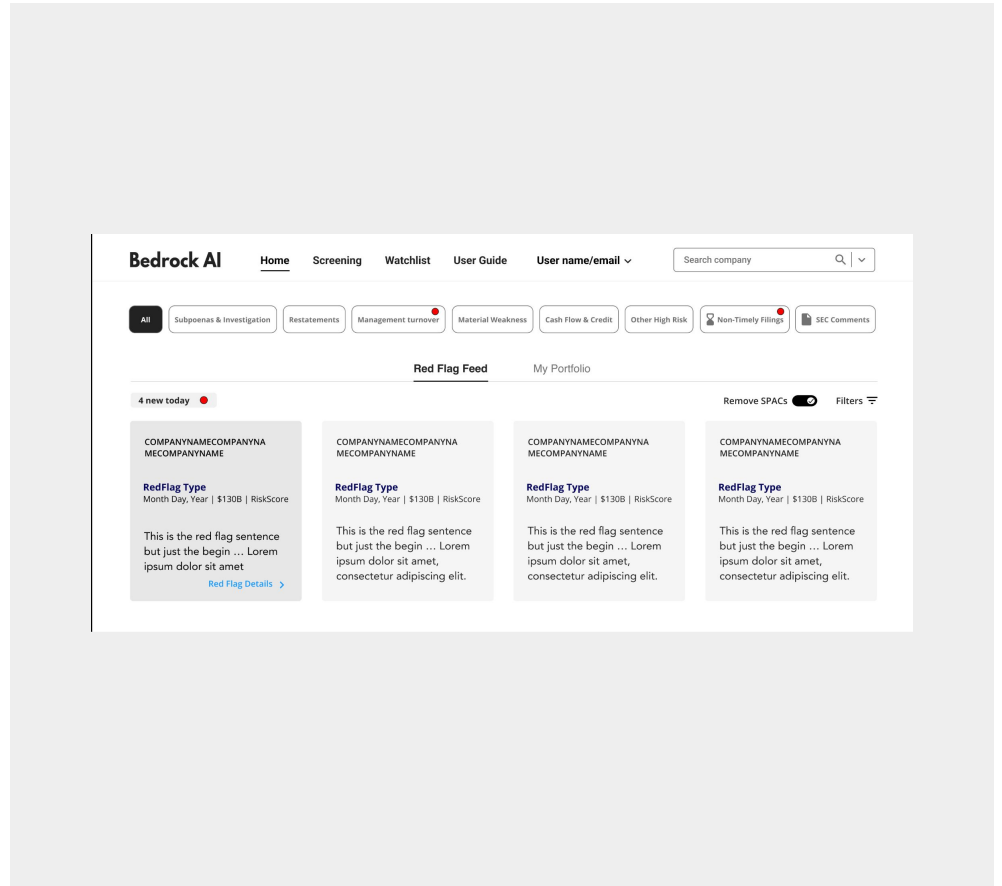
Bedrock AI Home Screening Watchlist User Guide User name/email

Search company

All | Subpoenas & Investigation | Restatements | Management turnover | Material Weakness | Cash Flow & Credit | Other High Risk | Non-Timely Filings | SEC Comments

Red Flag Feed My Portfolio

4 new today

Remove SPACs Filters

COMPANYNAMECOMPANYNAMECOMPANYNAME

RedFlag Type
Month Day, Year | $130B | RiskScore

This is the red flag sentence but just the begin … Lorem ipsum dolor sit amet

Red Flag Details >

COMPANYNAMECOMPANYNAMECOMPANYNAME

RedFlag Type
Month Day, Year | $130B | RiskScore

This is the red flag sentence but just the begin … Lorem ipsum dolor sit amet, consectetur adipiscing elit.

COMPANYNAMECOMPANYNAMECOMPANYNAME

RedFlag Type
Month Day, Year | $130B | RiskScore

This is the red flag sentence but just the begin … Lorem ipsum dolor sit amet, consectetur adipiscing elit.

COMPANYNAMECOMPANYNAMECOMPANYNAME

RedFlag Type
Month Day, Year | $130B | RiskScore

This is the red flag sentence but just the begin … Lorem ipsum dolor sit amet, consectetur adipiscing elit.